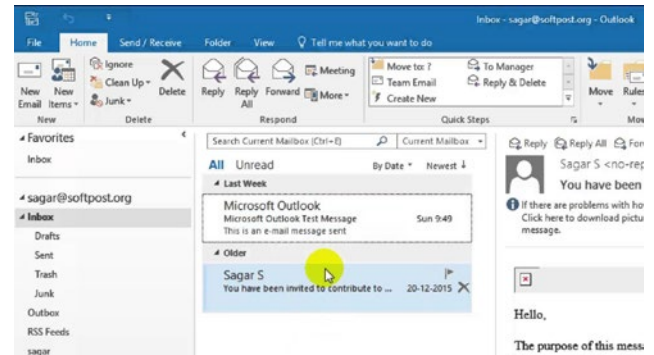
Inbox - sagar@softpost.org - Outlook

File Home Send / Receive Folder View Tell me what you want to do

New Email New Items Ignore Clean Up Junk Delete Reply Reply All Forward Meeting More Move to: ? Team Email Create New To Manager Reply & Delete Move Rules

New Delete Respond Quick Steps Mov

Favorites
Inbox

sagar@softpost.org
Inbox
Drafts
Sent
Trash
Junk
Outbox
RSS Feeds
sagar

Search Current Mailbox (Ctrl+E) Current Mailbox

All Unread By Date Newest

Last Week

Microsoft Outlook
Microsoft Outlook Test Message Sun 9:49
This is an e-mail message sent

Older

Sagar S
You have been invited to contribute to ... 20-12-2015

Reply Reply All For

Sagar S <no-rep
You have been

If there are problems with how
Click here to download pictu
message.

Hello,

The purpose of this mess